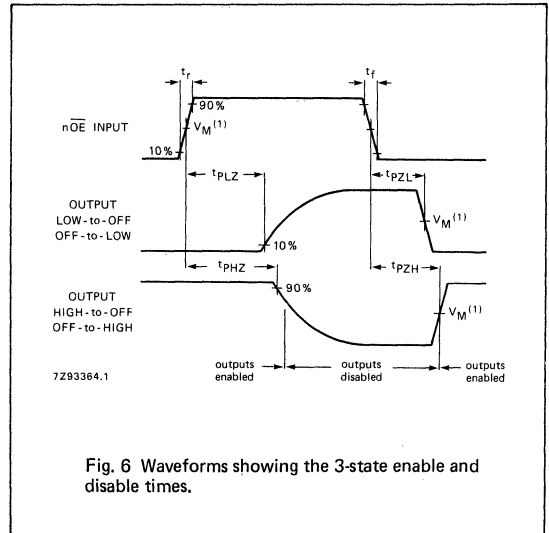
$t_r$

$t_f$

90%

$n\overline{OE}$ INPUT

$V_M^{(1)}$

10%

$t_{PLZ}$

$t_{PZL}$

OUTPUT LOW-to-OFF OFF-to-LOW

$V_M^{(1)}$

10%

$t_{PHZ}$

$t_{PZH}$

90%

OUTPUT HIGH-to-OFF OFF-to-HIGH

$V_M^{(1)}$

7Z93364.1

outputs enabled

outputs disabled

outputs enabled

Fig. 6 Waveforms showing the 3-state enable and disable times.